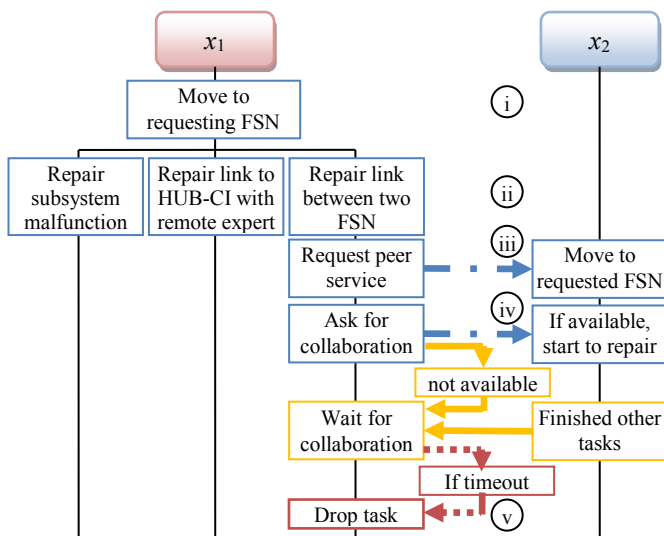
$x_1$

$x_2$

Move to requesting FSN

i

Repair subsystem malfunction

Repair link to HUB-CI with remote expert

Repair link between two FSN

ii

Request peer service

iii

Move to requested FSN

Ask for collaboration

iv

If available, start to repair

not available

Wait for collaboration

Finished other tasks

If timeout

Drop task

v